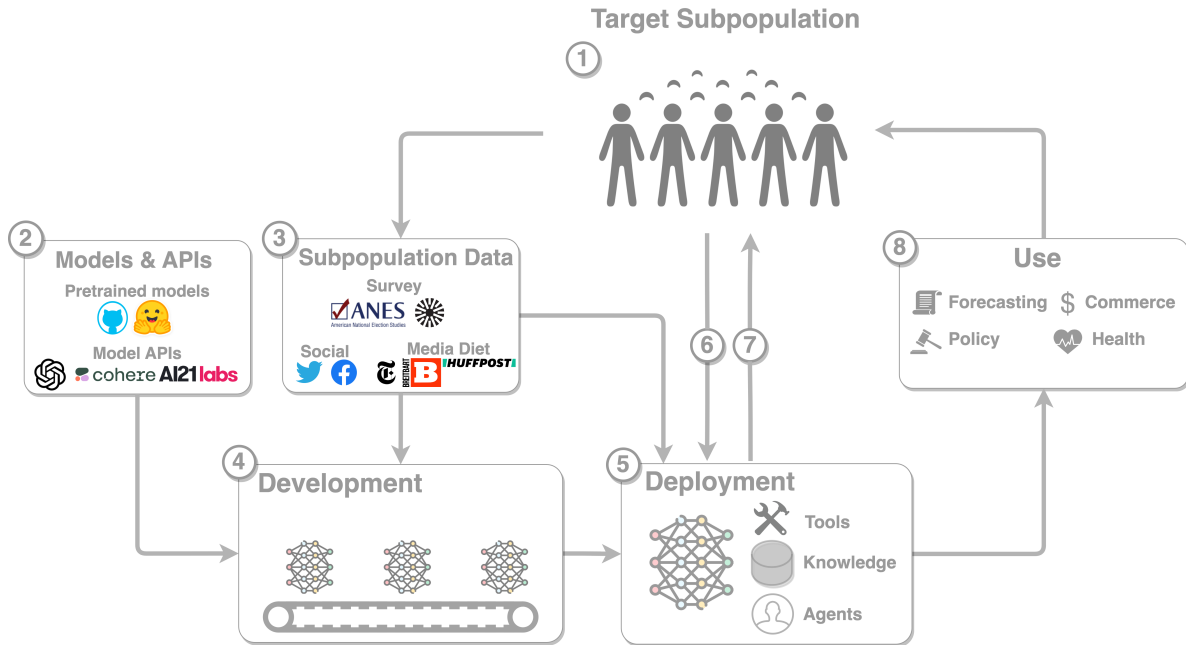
Target Subpopulation

1

2
Models & APIs
Pretrained models
Model APIs
cohere AI21labs

3
Subpopulation Data
Survey
ANES
American National Election Studies
Social
Media Diet
BREITBART
B
HUFFPOST

4
Development

5
Deployment
Tools
Knowledge
Agents

6

7

8
Use
Forecasting
$ Commerce
Policy
Health